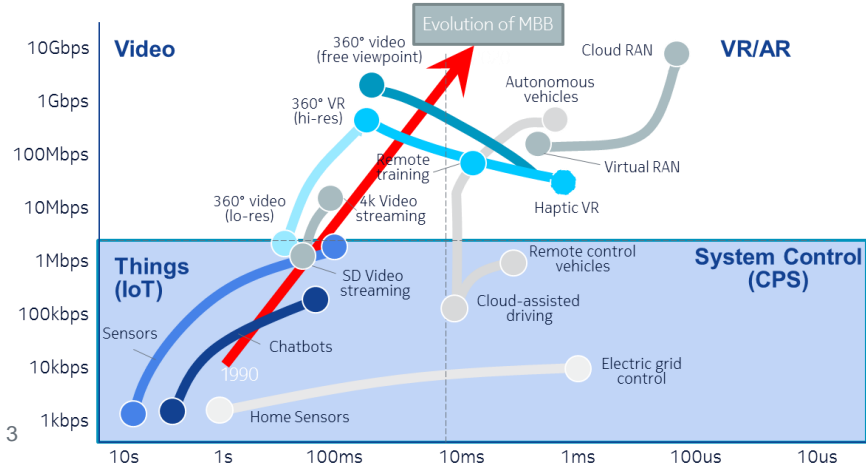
Evolution of MBB

10Gbps
1Gbps
100Mbps
10Mbps
1Mbps
100kbps
10kbps
1kbps

Video

VR/AR

360° video (free viewpoint)

360° VR (hi-res)

360° video (lo-res)

4k Video streaming

Remote training

Autonomous vehicles

Cloud RAN

Virtual RAN

Haptic VR

Things (IoT)

System Control (CPS)

SD Video streaming

Remote control vehicles

Cloud-assisted driving

Sensors

Chatbots

1990

Electric grid control

Home Sensors

3

10s
1s
100ms
10ms
1ms
100us
10us